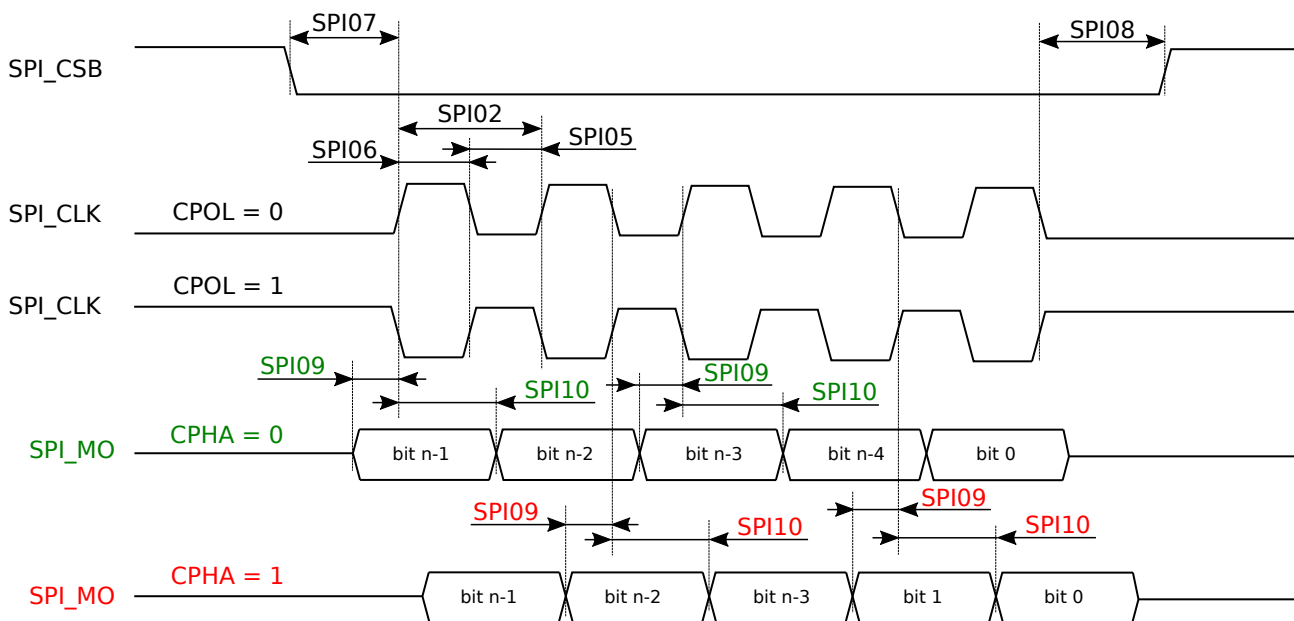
SPI07

SPI08

SPI_CSB

SPI02

SPI05

SPI06

SPI_CLK CPOL = 0

SPI_CLK CPOL = 1

SPI09

SPI10

SPI09

SPI10

SPI_MO CPHA = 0

bit n-1 bit n-2 bit n-3 bit n-4 bit 0

SPI09

SPI10

SPI09

SPI10

SPI_MO CPHA = 1

bit n-1 bit n-2 bit n-3 bit 1 bit 0